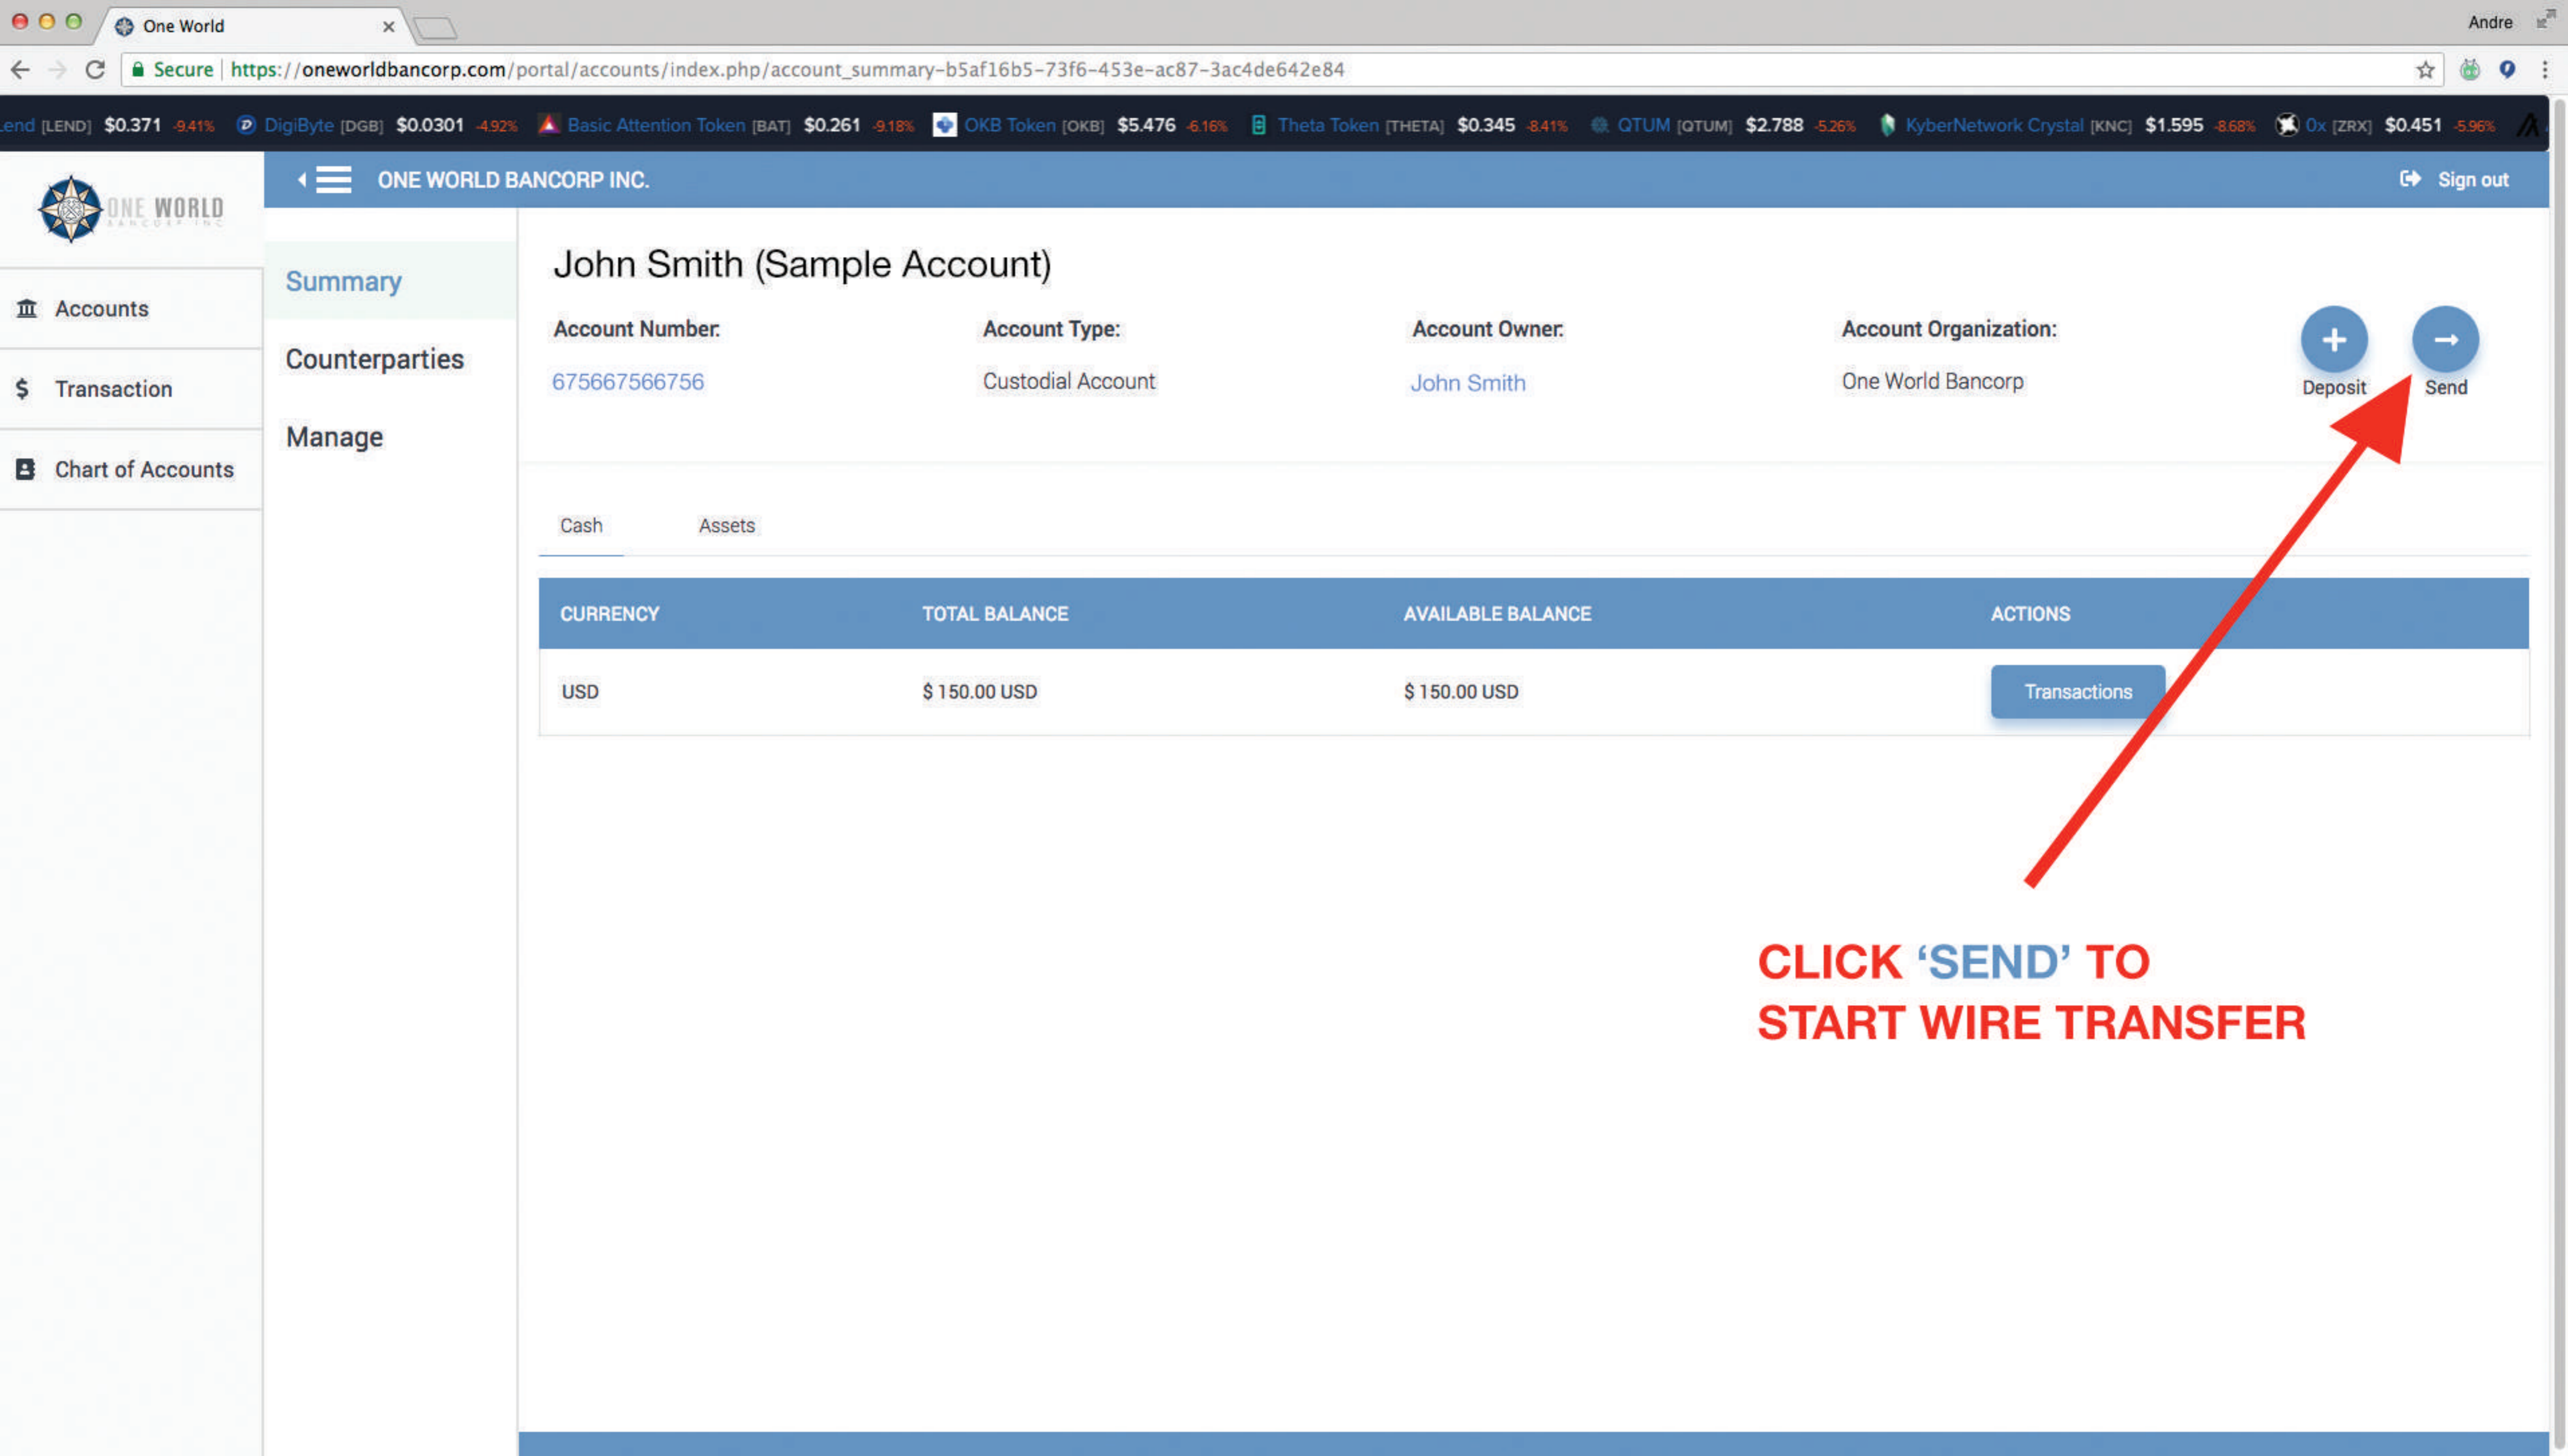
One World

Andre

Secure https://oneworldbancorp.com/portal/accounts/index.php/account_summary-b5af16b5-73f6-453e-ac87-3ac4de642e84

Lend [LEND] $0.371 -9.41% DigiByte [DGB] $0.0301 -4.92% Basic Attention Token [BAT] $0.261 -9.18% OKB Token [OKB] $5.476 -6.16% Theta Token [THETA] $0.345 -8.41% QTUM [QTUM] $2.788 -5.26% KyberNetwork Crystal [KNC] $1.595 -8.68% 0x [ZRX] $0.451 -5.96%

ONE WORLD

ONE WORLD BANCORP INC.

Sign out

Accounts

Transaction

Chart of Accounts

Summary

Counterparties

Manage

John Smith (Sample Account)

Account Number:
675667566756

Account Type:
Custodial Account

Account Owner:
John Smith

Account Organization:
One World Bancorp

Deposit

Send

Cash

Assets

| CURRENCY | TOTAL BALANCE | AVAILABLE BALANCE | ACTIONS |
|---|---|---|---|
| USD | $ 150.00 USD | $ 150.00 USD | Transactions |

CLICK ‘SEND’ TO
START WIRE TRANSFER